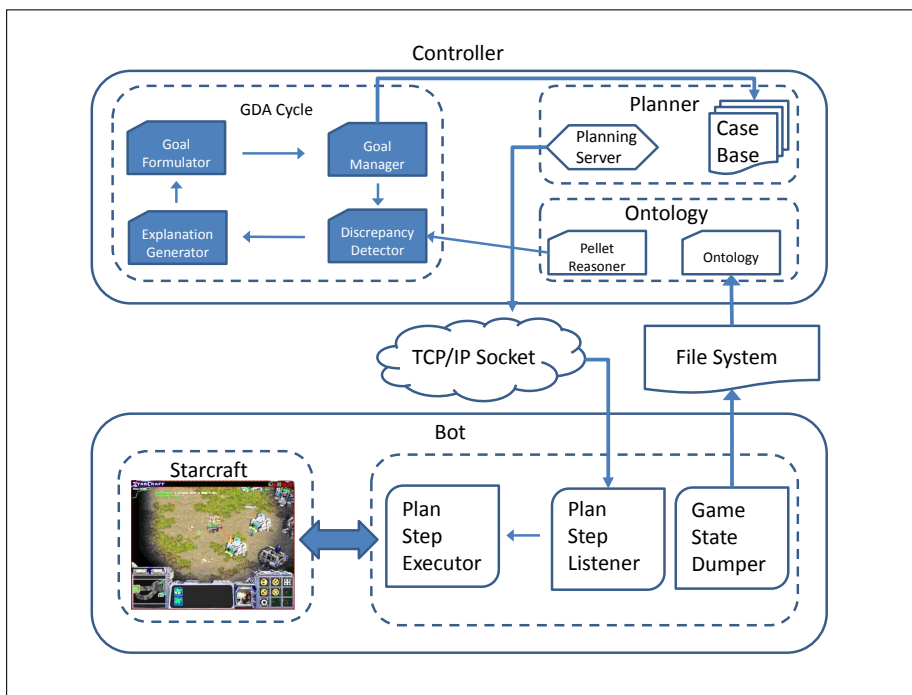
Controller

GDA Cycle

Goal Formulator

Goal Manager

Explanation Generator

Discrepancy Detector

Planner

Planning Server

Case Base

Ontology

Pellet Reasoner

Ontology

TCP/IP Socket

File System

Bot

Starcraft

StarCraft

Plan Step Executor

Plan Step Listener

Game State Dumper